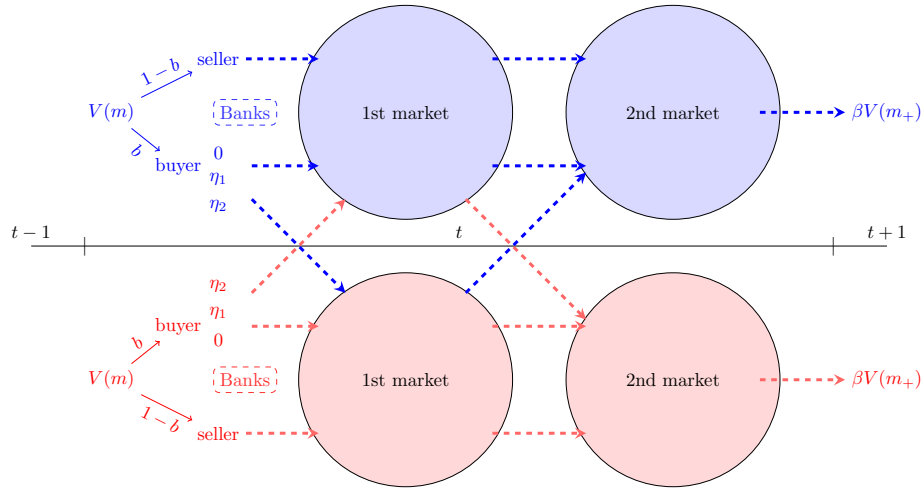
$1-b$
seller
$V(m)$
Banks
1st market
2nd market
$\beta V(m_+)$
$b$
buyer
0
$\eta_1$
$\eta_2$
$t-1$
$t$
$t+1$
$\eta_2$
$\eta_1$
buyer
0
$b$
$V(m)$
Banks
1st market
2nd market
$\beta V(m_+)$
$1-b$
seller